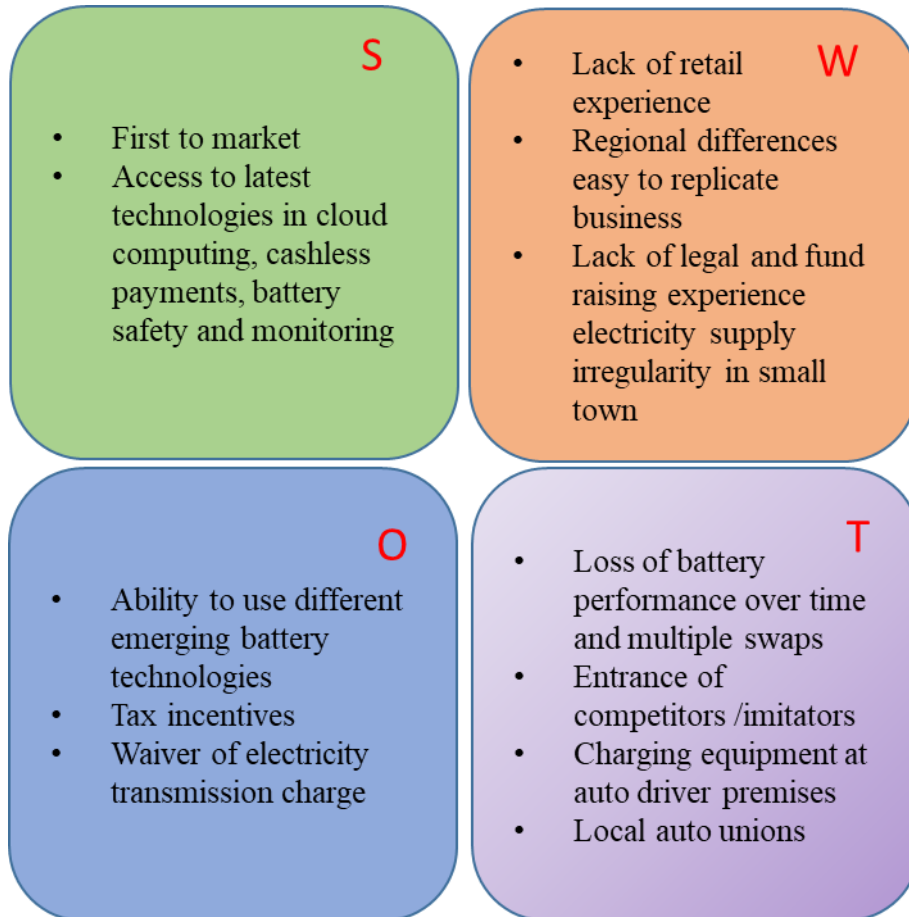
S

- First to market
- Access to latest technologies in cloud computing, cashless payments, battery safety and monitoring

W

- Lack of retail experience
- Regional differences easy to replicate business
- Lack of legal and fund raising experience electricity supply irregularity in small town

O

- Ability to use different emerging battery technologies
- Tax incentives
- Waiver of electricity transmission charge

T

- Loss of battery performance over time and multiple swaps
- Entrance of competitors /imitators
- Charging equipment at auto driver premises
- Local auto unions